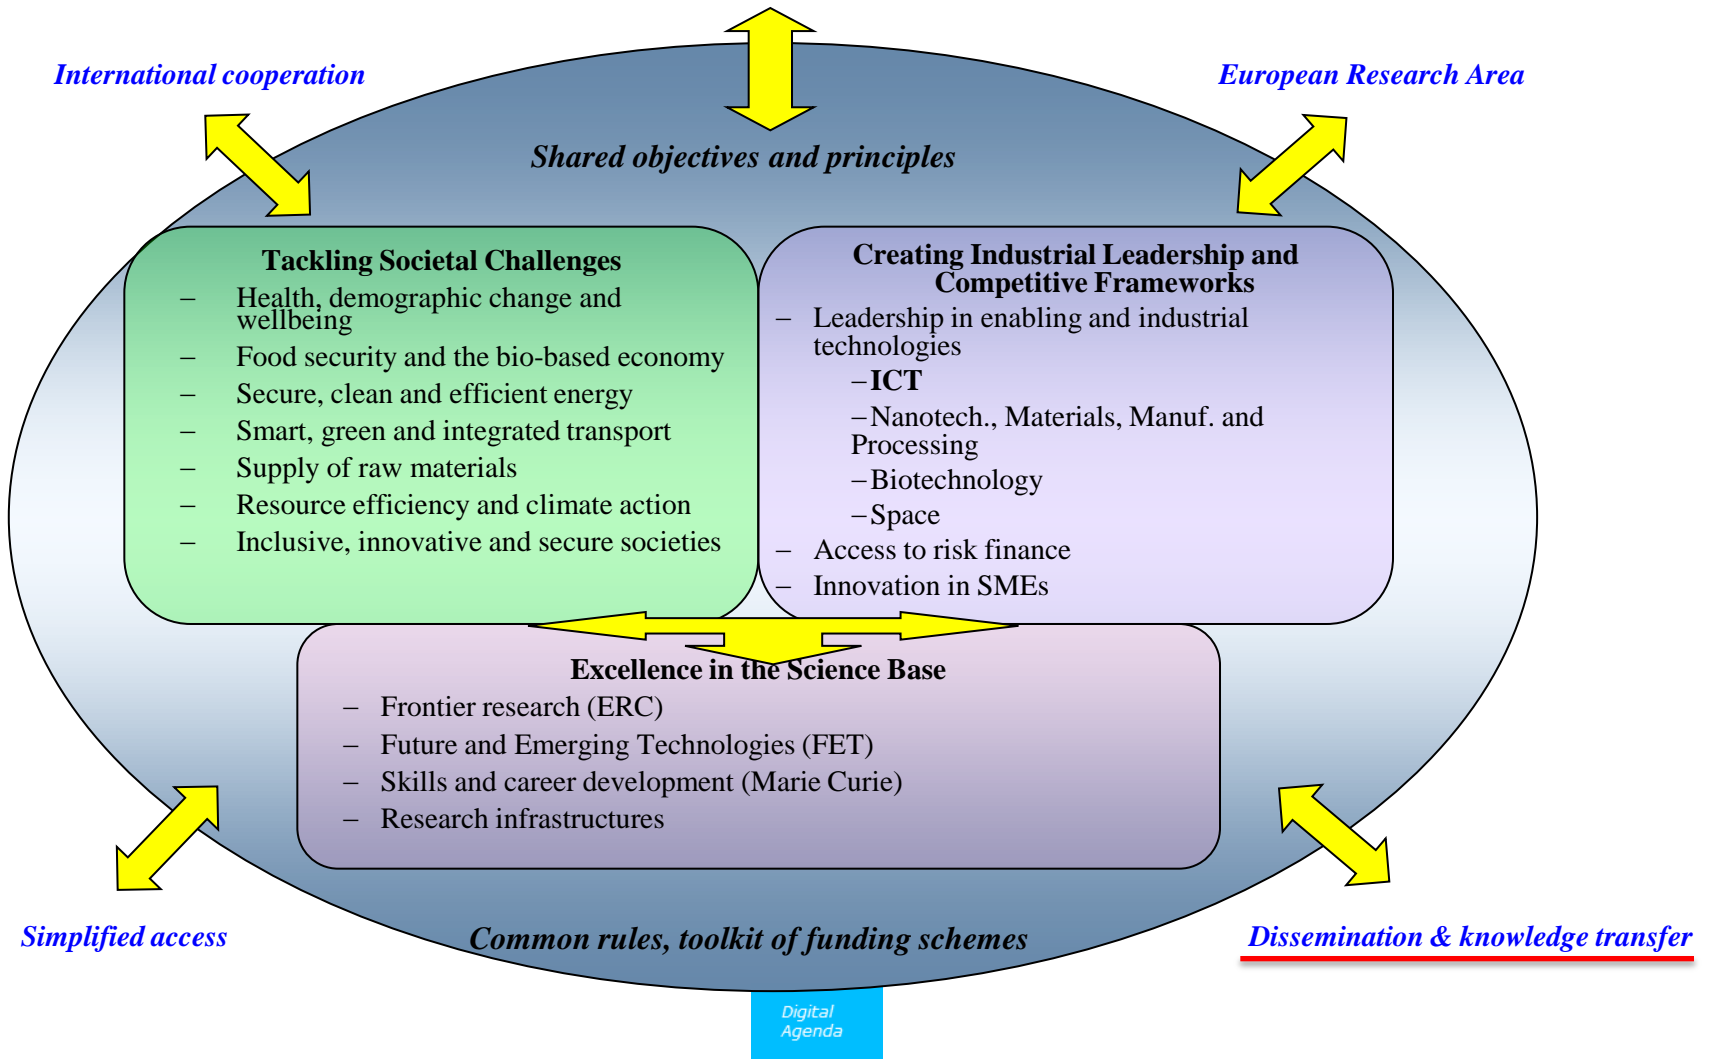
International cooperation

European Research Area

Shared objectives and principles

Tackling Societal Challenges
– Health, demographic change and wellbeing
– Food security and the bio-based economy
– Secure, clean and efficient energy
– Smart, green and integrated transport
– Supply of raw materials
– Resource efficiency and climate action
– Inclusive, innovative and secure societies

Creating Industrial Leadership and Competitive Frameworks
– Leadership in enabling and industrial technologies
–ICT
–Nanotech., Materials, Manuf. and Processing
–Biotechnology
–Space
– Access to risk finance
– Innovation in SMEs

Excellence in the Science Base
– Frontier research (ERC)
– Future and Emerging Technologies (FET)
– Skills and career development (Marie Curie)
– Research infrastructures

Simplified access

Common rules, toolkit of funding schemes

Dissemination & knowledge transfer

Digital Agenda